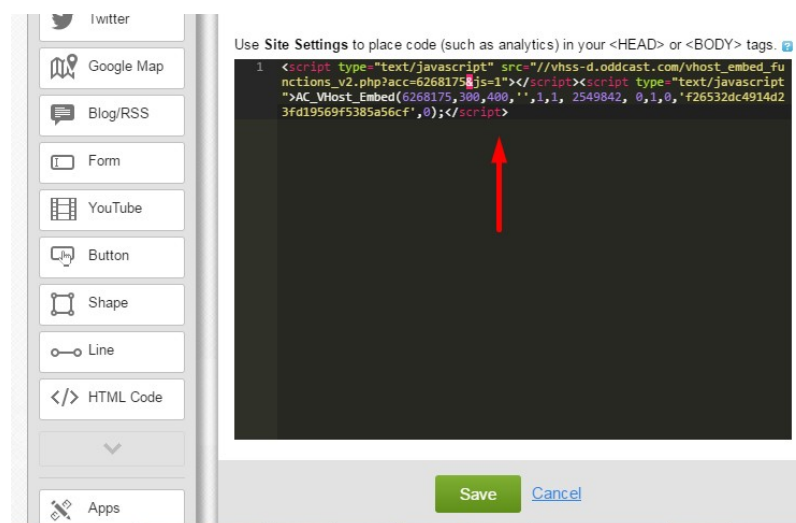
Twitter

Google Map

Blog/RSS

Form

YouTube

Button

Shape

Line

</> HTML Code

Apps

Use **Site Settings** to place code (such as analytics) in your <HEAD> or <BODY> tags.

1 <script type="text/javascript" src="//vhss-d.oddcast.com/vhost_embed_functions_v2.php?acc=6268175&js=1"></script><script type="text/javascript">AC_VHost_Embed(6268175,300,400,'',1,1, 2549842, 0,1,0,'f26532dc4914d23fd19569f5385a56cf',0);</script>

Save Cancel